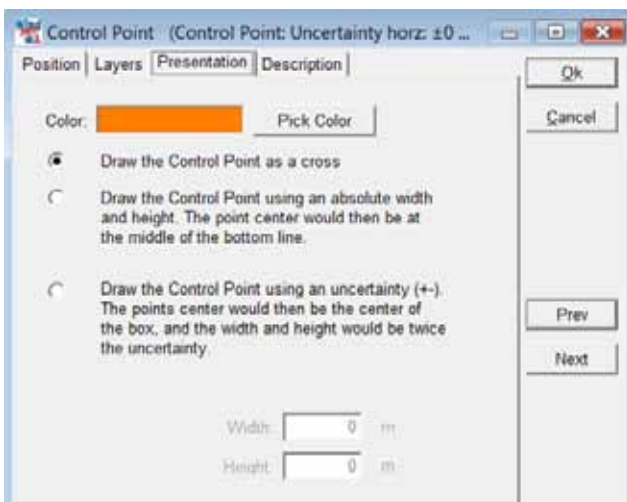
Control Point (Control Point: Uncertainty horz: ±0 ...

Position | Layers | Presentation | Description

Ok

Cancel

Color: Pick Color

Draw the Control Point as a cross

Draw the Control Point using an absolute width and height. The point center would then be at the middle of the bottom line.

Draw the Control Point using an uncertainty (+-). The points center would then be the center of the box, and the width and height would be twice the uncertainty.

Prev

Next

Width: 0 m

Height: 0 m